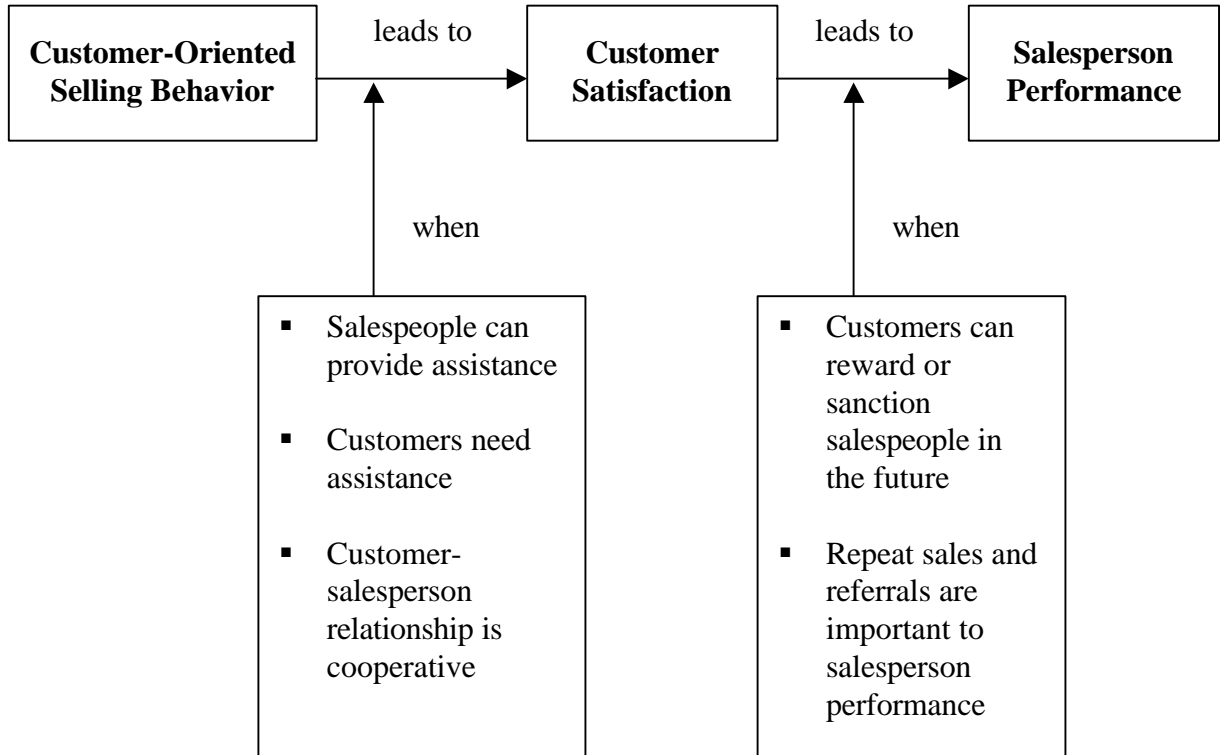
**Customer-Oriented Selling Behavior**

leads to

**Customer Satisfaction**

leads to

**Salesperson Performance**

when

- Salespeople can provide assistance
- Customers need assistance
- Customer-salesperson relationship is cooperative

when

- Customers can reward or sanction salespeople in the future
- Repeat sales and referrals are important to salesperson performance